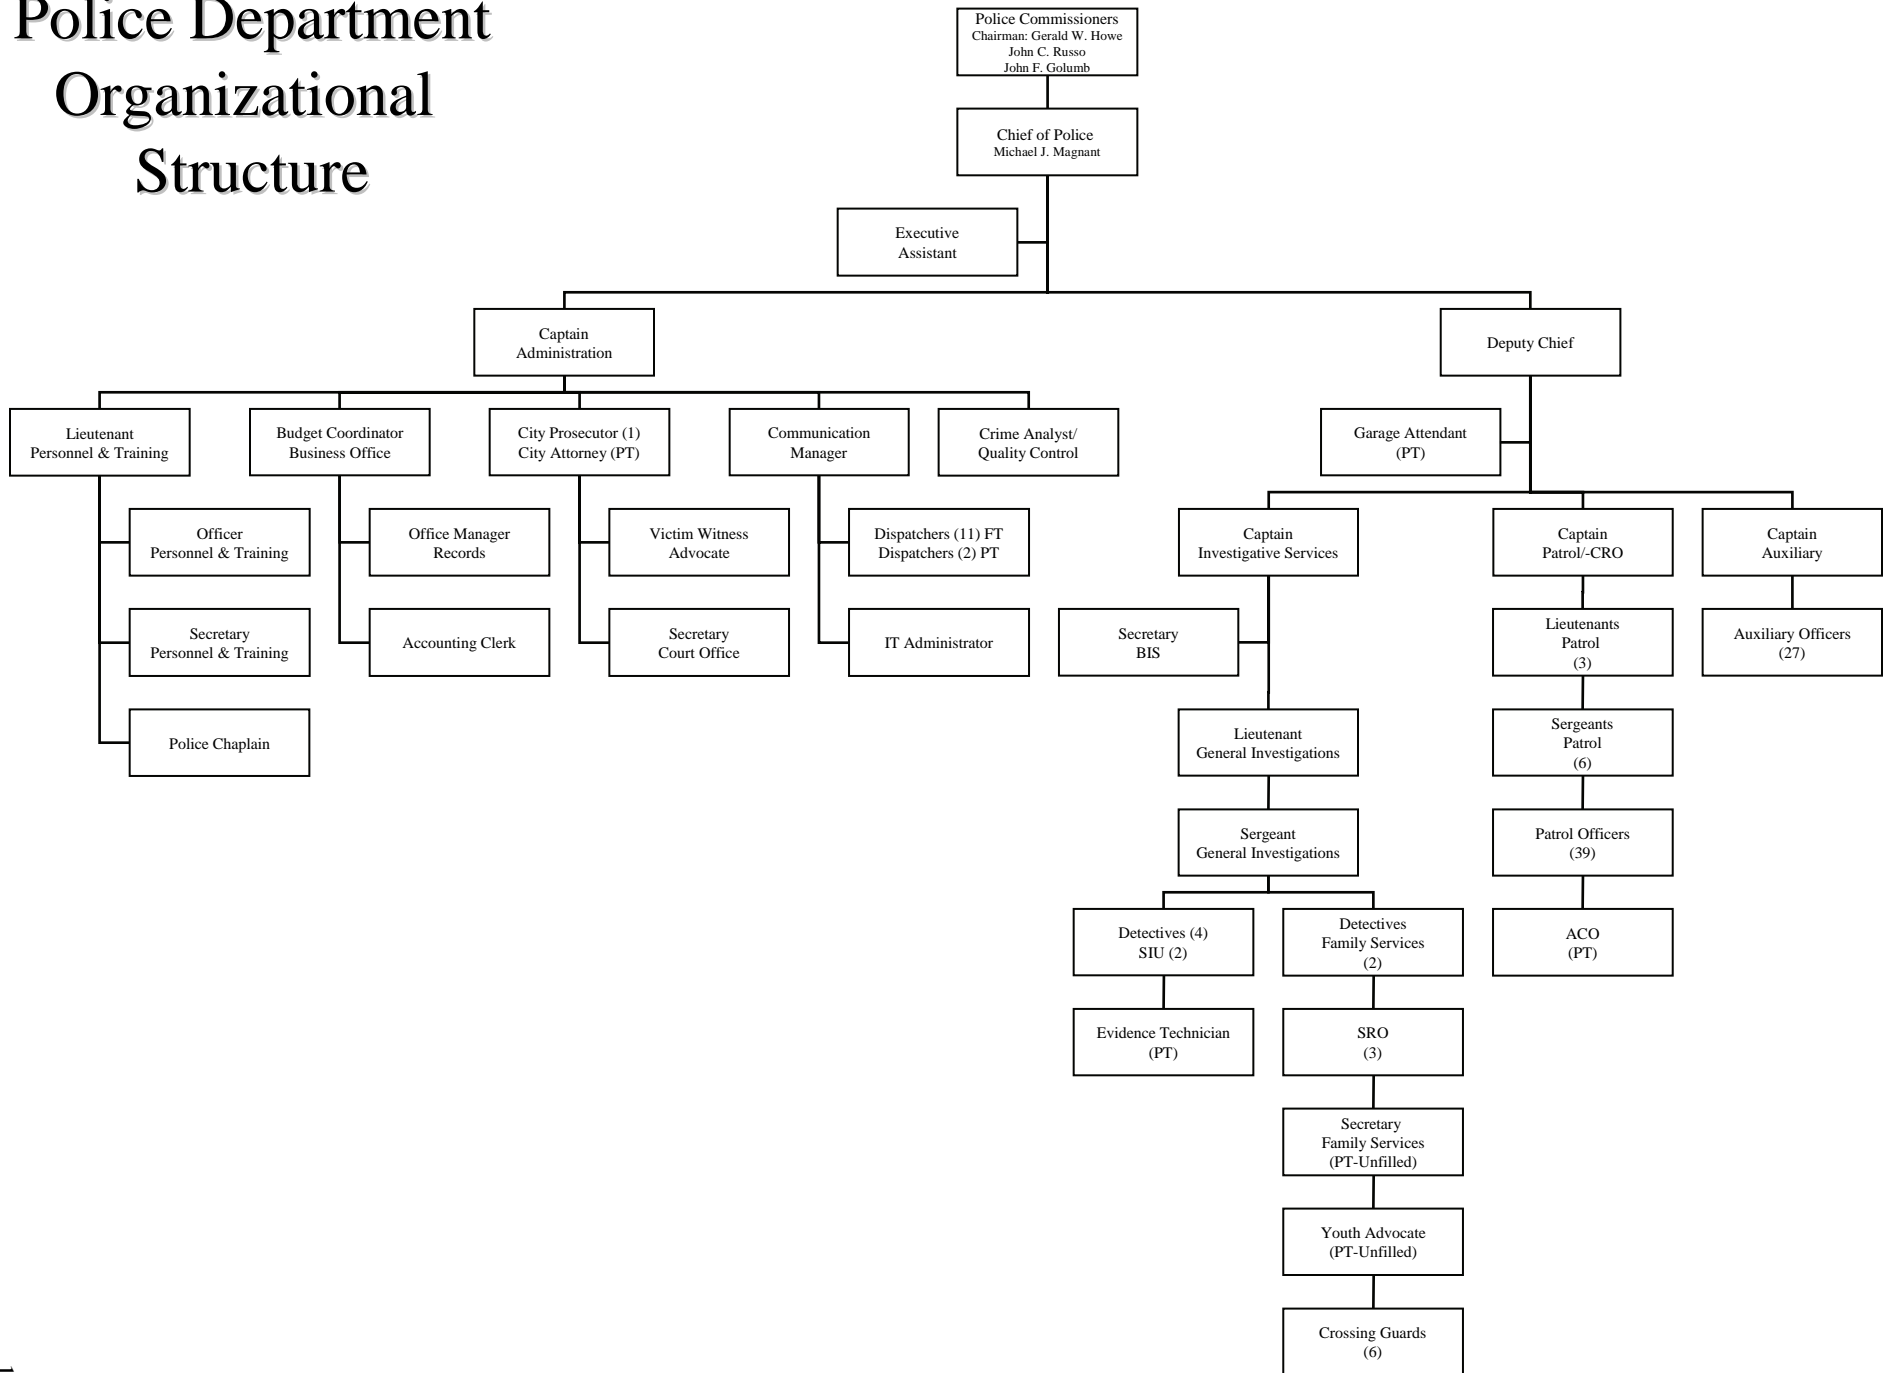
Police Department Organizational Structure

Police Commissioners
Chairman: Gerald W. Howe
John C. Russo
John F. Golumb

Chief of Police
Michael J. Magnant

Executive Assistant

Captain Administration

Deputy Chief

Lieutenant Personnel & Training

Budget Coordinator Business Office

City Prosecutor (1)
City Attorney (PT)

Communication Manager

Crime Analyst/ Quality Control

Garage Attendant (PT)

Officer Personnel & Training

Office Manager Records

Victim Witness Advocate

Dispatchers (11) FT
Dispatchers (2) PT

Captain Investigative Services

Captain Patrol/-CRO

Captain Auxiliary

Secretary Personnel & Training

Accounting Clerk

Secretary Court Office

IT Administrator

Secretary BIS

Lieutenants Patrol (3)

Auxiliary Officers (27)

Police Chaplain

Lieutenant General Investigations

Sergeants Patrol (6)

Sergeant General Investigations

Patrol Officers (39)

Detectives (4)
SIU (2)

Detectives Family Services (2)

ACO (PT)

Evidence Technician (PT)

SRO (3)

Secretary Family Services (PT-Unfilled)

Youth Advocate (PT-Unfilled)

Crossing Guards (6)